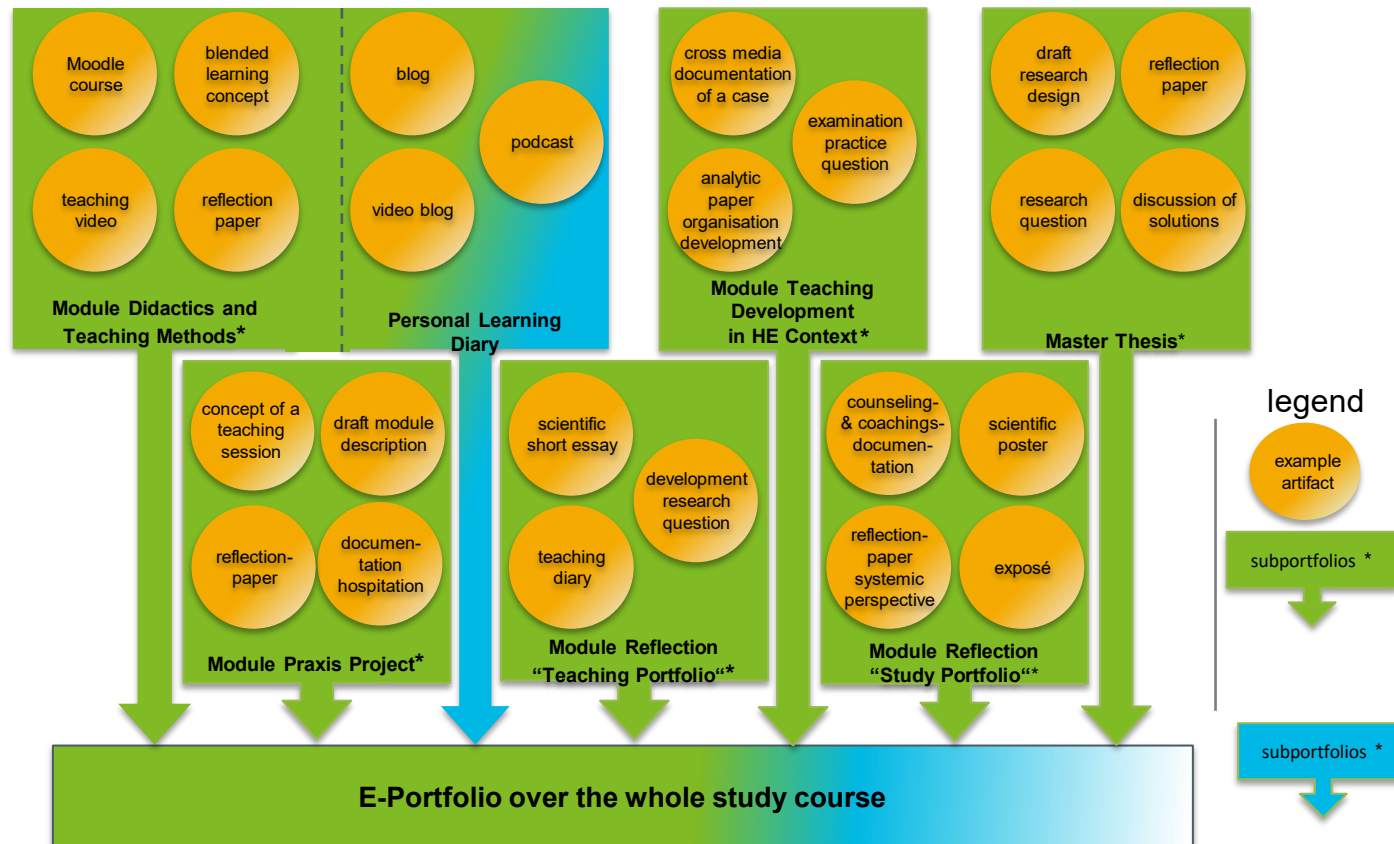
Moodle course

blended learning concept

teaching video

reflection paper

Module Didactics and Teaching Methods*

blog

podcast

video blog

Personal Learning Diary

cross media documentation of a case

examination practice question

analytic paper organisation development

Module Teaching Development in HE Context*

draft research design

reflection paper

research question

discussion of solutions

Master Thesis*

concept of a teaching session

draft module description

reflection-paper

documentation hospitation

Module Praxis Project*

scientific short essay

development research question

teaching diary

Module Reflection “Teaching Portfolio“*

counseling- & coachings-documentation

scientific poster

reflection-paper systemic perspective

exposé

Module Reflection “Study Portfolio“*

legend

example artifact

subportfolios *

subportfolios *

E-Portfolio over the whole study course